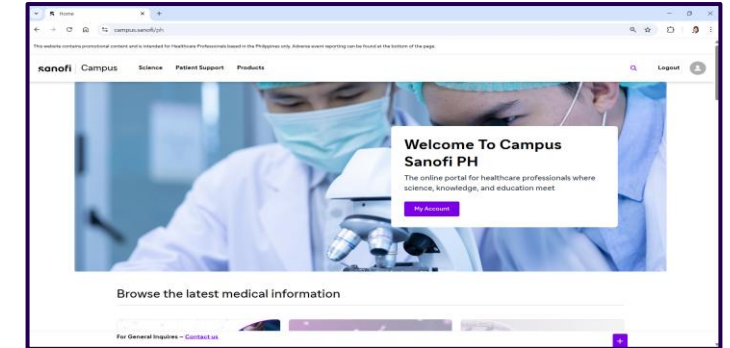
Home
campus.sanofi/ph

This website contains promotional content and is intended for Healthcare Professionals based in the Philippines only. Adverse event reporting can be found at the bottom of the page.

sanofi | Campus Science Patient Support Products Logout

Welcome To Campus Sanofi PH

The online portal for healthcare professionals where science, knowledge, and education meet

My Account

Browse the latest medical information

For General Inquiries – Contact us

+